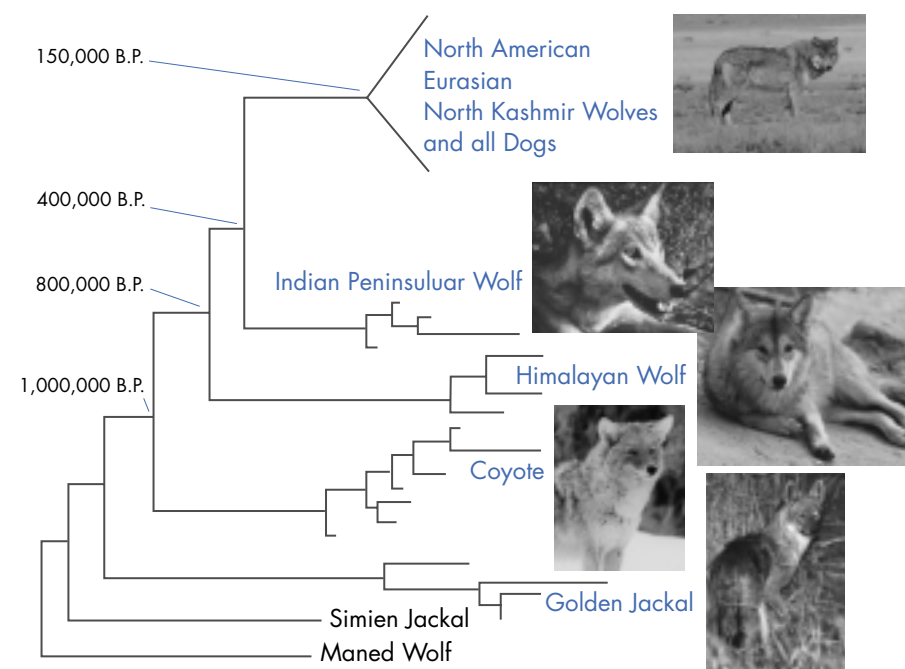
150,000 B.P.

North American
Eurasian
North Kashmir Wolves
and all Dogs

400,000 B.P.

800,000 B.P.

Indian Peninsuluar Wolf

1,000,000 B.P.

Himalayan Wolf

Coyote

Golden Jackal

Simien Jackal

Maned Wolf